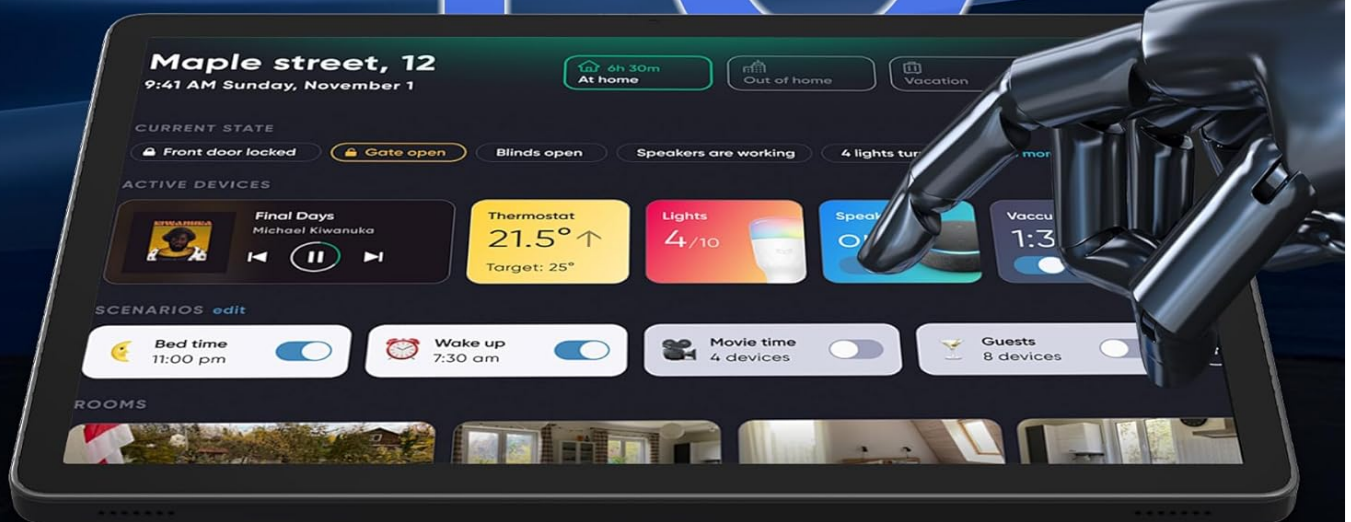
Maple street, 12
9:41 AM Sunday, November 1

6h 30m
At home

Out of home

Vacation

CURRENT STATE

Front door locked

Gate open

Blinds open

Speakers are working

4 lights tur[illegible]

mor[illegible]

ACTIVE DEVICES

KIWANUKA

Final Days
Michael Kiwanuka

Thermostat
21.5°
Target: 25°

Lights
4/10

Speak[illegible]
O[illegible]

Vacuu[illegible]
1:3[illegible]

SCENARIOS edit

Bed time
11:00 pm

Wake up
7:30 am

Movie time
4 devices

Guests
8 devices

ROOMS